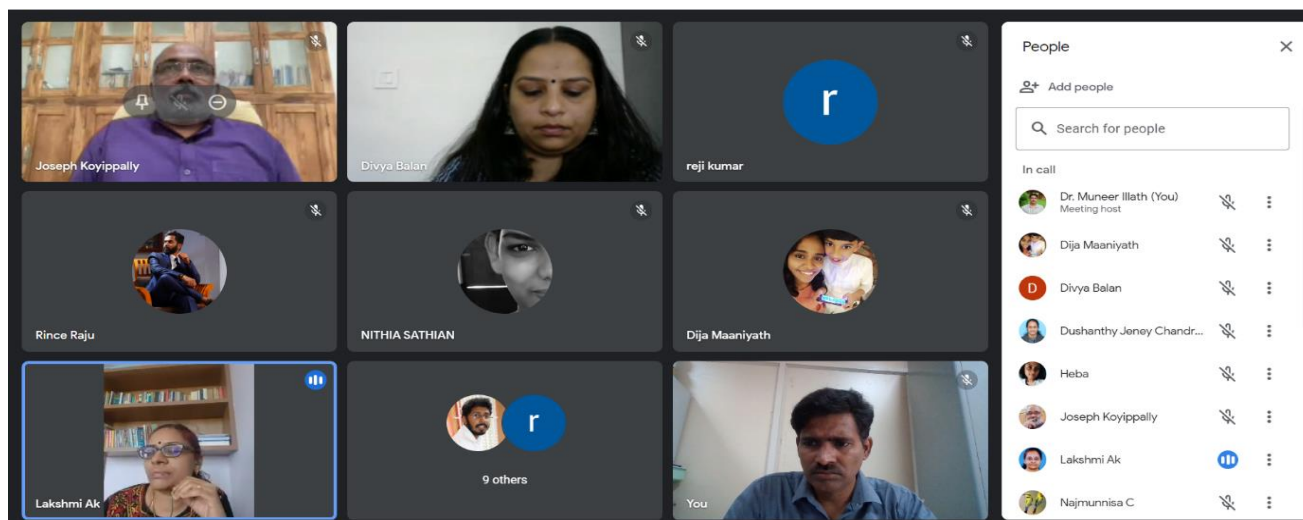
Joseph Koyippally

Divya Balan

r

reji kumar

Rince Raju

NITHIA SATHIAN

Dija Maaniyath

Lakshmi Ak

r

9 others

You

People

Add people

Search for people

In call

Dr. Muneer Illath (You)
Meeting host

Dija Maaniyath

D
Divya Balan

Dushanthy Jeney Chandr...

Heba

Joseph Koyippally

Lakshmi Ak

Najmunnisa C